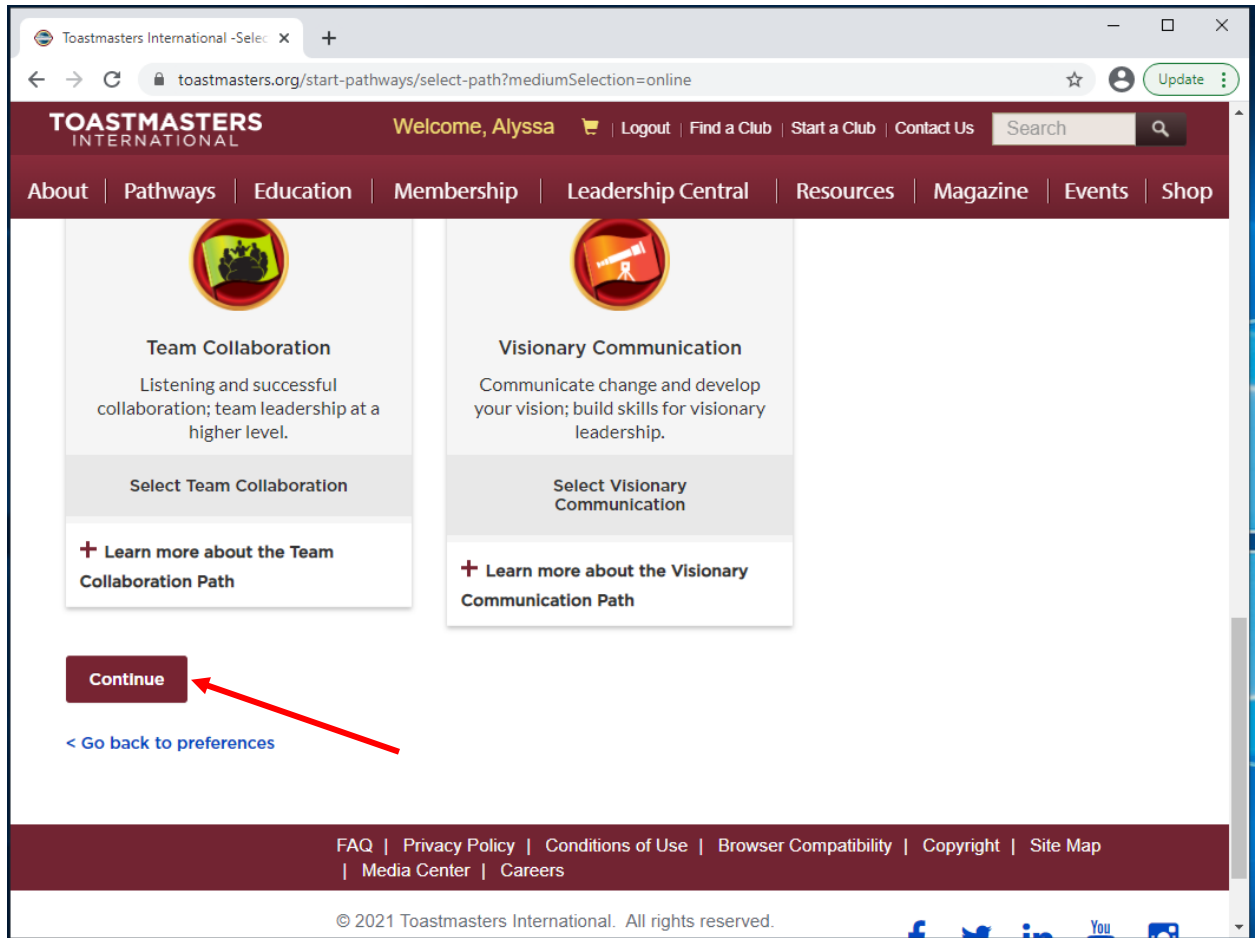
Toastmasters International -Selec ×
+
toastmasters.org/start-pathways/select-path?mediumSelection=online
Update

TOASTMASTERS INTERNATIONAL
Welcome, Alyssa | Logout | Find a Club | Start a Club | Contact Us
Search

About | Pathways | Education | Membership | Leadership Central | Resources | Magazine | Events | Shop

Team Collaboration

Listening and successful collaboration; team leadership at a higher level.

Select Team Collaboration

+ Learn more about the Team Collaboration Path

Visionary Communication

Communicate change and develop your vision; build skills for visionary leadership.

Select Visionary Communication

+ Learn more about the Visionary Communication Path

Continue

< Go back to preferences

FAQ | Privacy Policy | Conditions of Use | Browser Compatibility | Copyright | Site Map | Media Center | Careers

© 2021 Toastmasters International. All rights reserved.

You